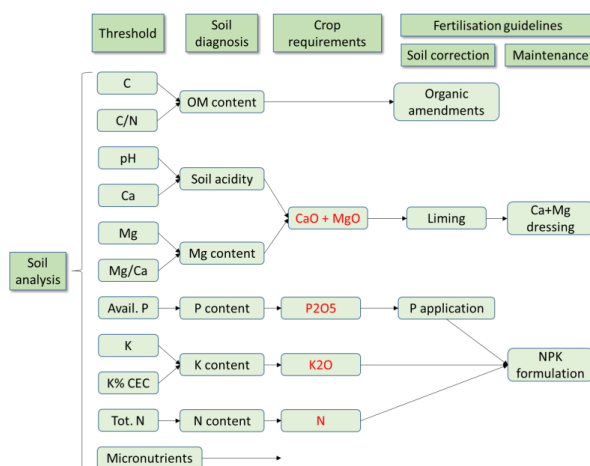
Threshold

Soil diagnosis

Crop requirements

Fertilisation guidelines

Soil correction

Maintenance

Soil analysis

C

C/N

OM content

Organic amendments

pH

Ca

Soil acidity

Mg

Mg/Ca

Mg content

CaO + MgO

Liming

Ca+Mg dressing

Avail. P

P content

P2O5

P application

K

K% CEC

K content

K2O

NPK formulation

Tot. N

N content

N

Micronutrients